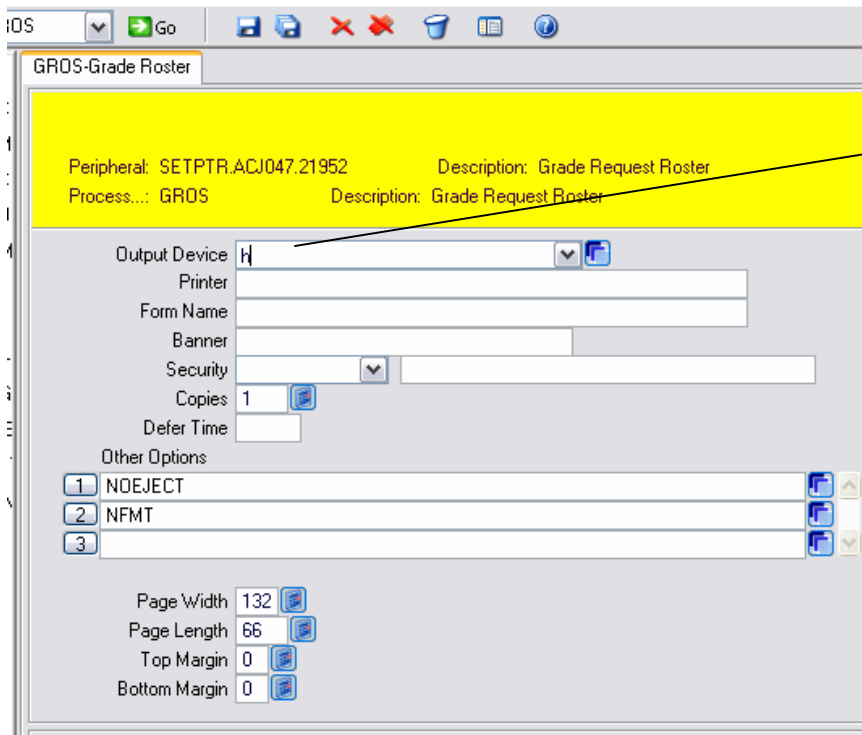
ROS Go

GROS-Grade Roster

Peripheral: SETPTR.ACJ047.21952 Description: Grade Request Roster
Process...: GROS Description: Grade Request Roster

Output Device h
Printer
Form Name
Banner
Security
Copies 1
Defer Time
Other Options
1 NOEJECT
2 NFMT
3

Page Width 132
Page Length 66
Top Margin 0
Bottom Margin 0